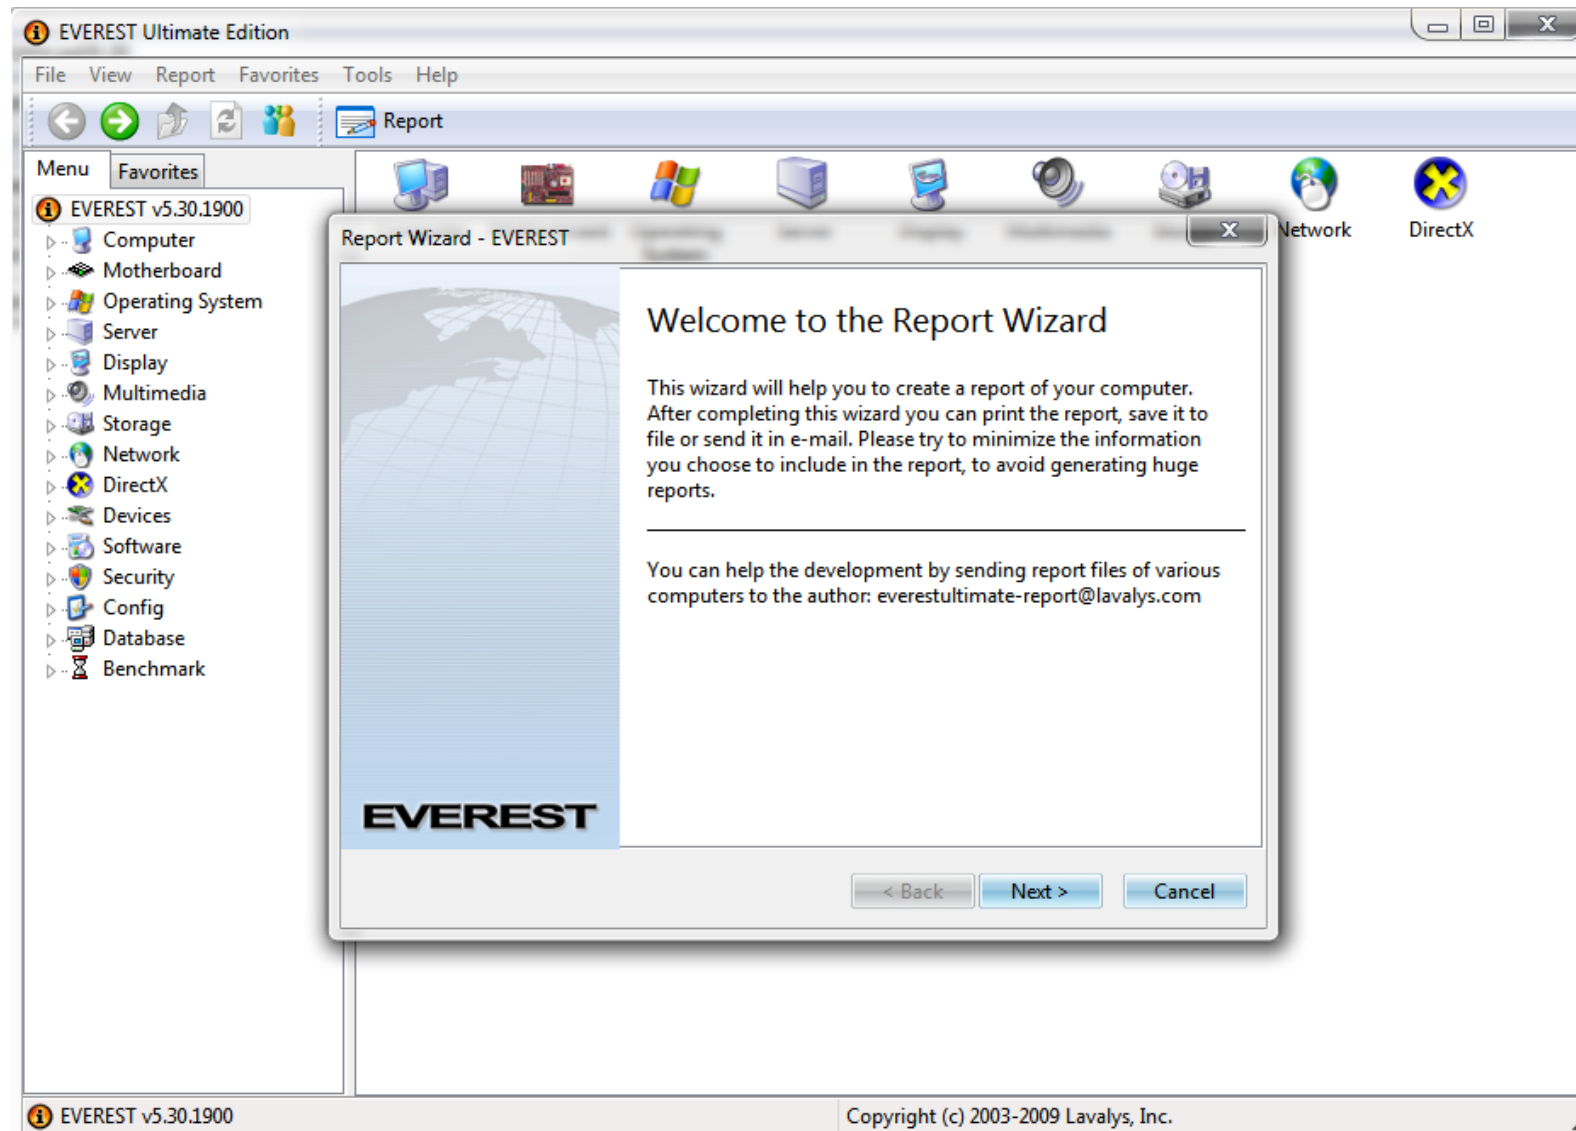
EVEREST Ultimate Edition

File View Report Favorites Tools Help

Report

Menu Favorites

EVEREST v5.30.1900
Computer
Motherboard
Operating System
Server
Display
Multimedia
Storage
Network
DirectX
Devices
Software
Security
Config
Database
Benchmark

Network DirectX

Report Wizard - EVEREST

Welcome to the Report Wizard

This wizard will help you to create a report of your computer. After completing this wizard you can print the report, save it to file or send it in e-mail. Please try to minimize the information you choose to include in the report, to avoid generating huge reports.

You can help the development by sending report files of various computers to the author: everestultimate-report@lavalys.com

EVEREST

< Back Next > Cancel

EVEREST v5.30.1900

Copyright (c) 2003-2009 Lavalys, Inc.